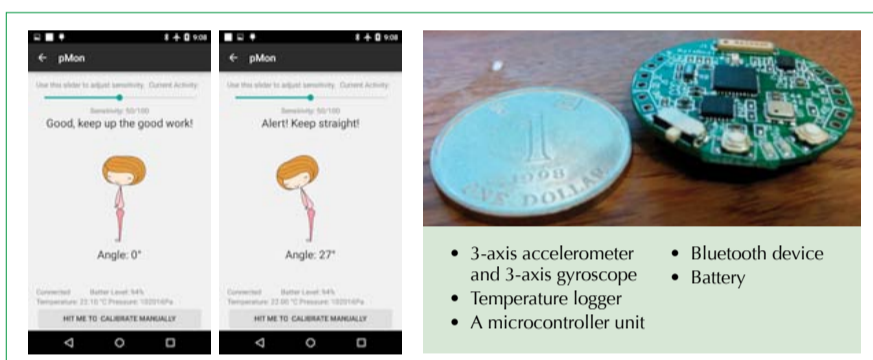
9:08

← pMon

Use this slider to adjust sensitivity. Current Activity:

Sensitivity: 50/100

Good, keep up the good work!

Angle: 0°

Connected Battery Level: 94%
Temperature: 22.10 °C Pressure: 102016Pa

HIT ME TO CALIBRATE MANUALLY

9:08

← pMon

Use this slider to adjust sensitivity. Current Activity:

Sensitivity: 50/100

Alert! Keep straight!

Angle: 27°

Connected Battery Level: 94%
Temperature: 22.00 °C Pressure: 102016Pa

HIT ME TO CALIBRATE MANUALLY

1
1998
ONE DOLLAR

• 3-axis accelerometer and 3-axis gyroscope
• Temperature logger
• A microcontroller unit
• Bluetooth device
• Battery